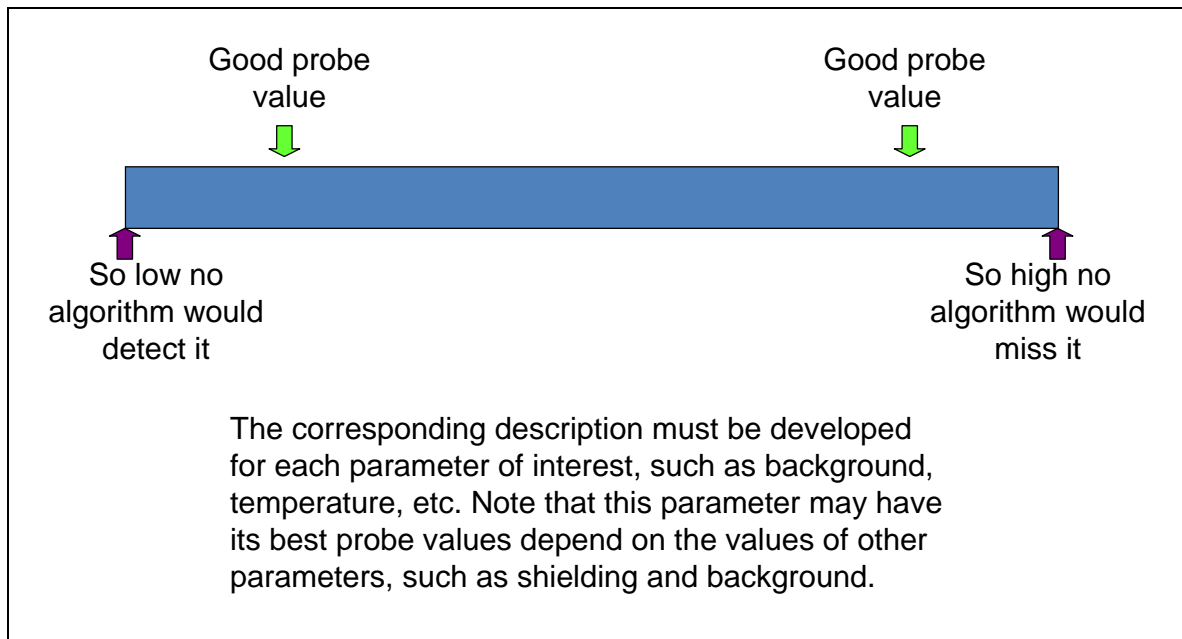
Good probe value

Good probe value

So low no algorithm would detect it

So high no algorithm would miss it

The corresponding description must be developed for each parameter of interest, such as background, temperature, etc. Note that this parameter may have its best probe values depend on the values of other parameters, such as shielding and background.